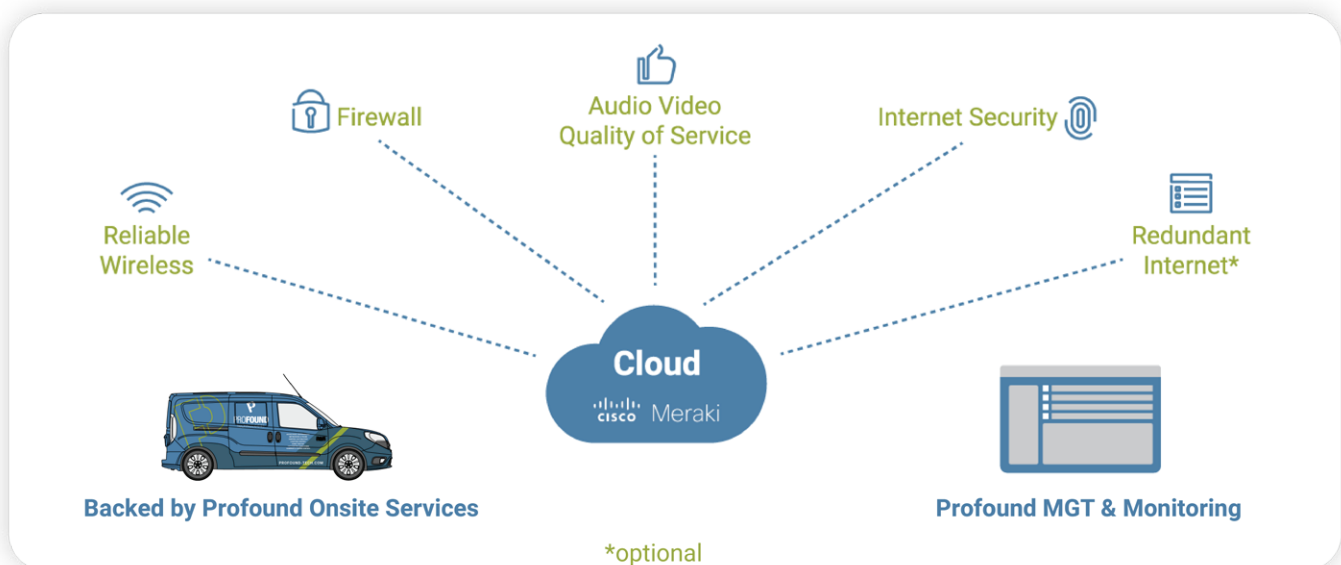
Firewall

Audio Video
Quality of Service

Internet Security

Reliable
Wireless

Redundant
Internet*

Cloud
cisco Meraki

PROFOUND

Backed by Profound Onsite Services

Profound MGT & Monitoring

*optional